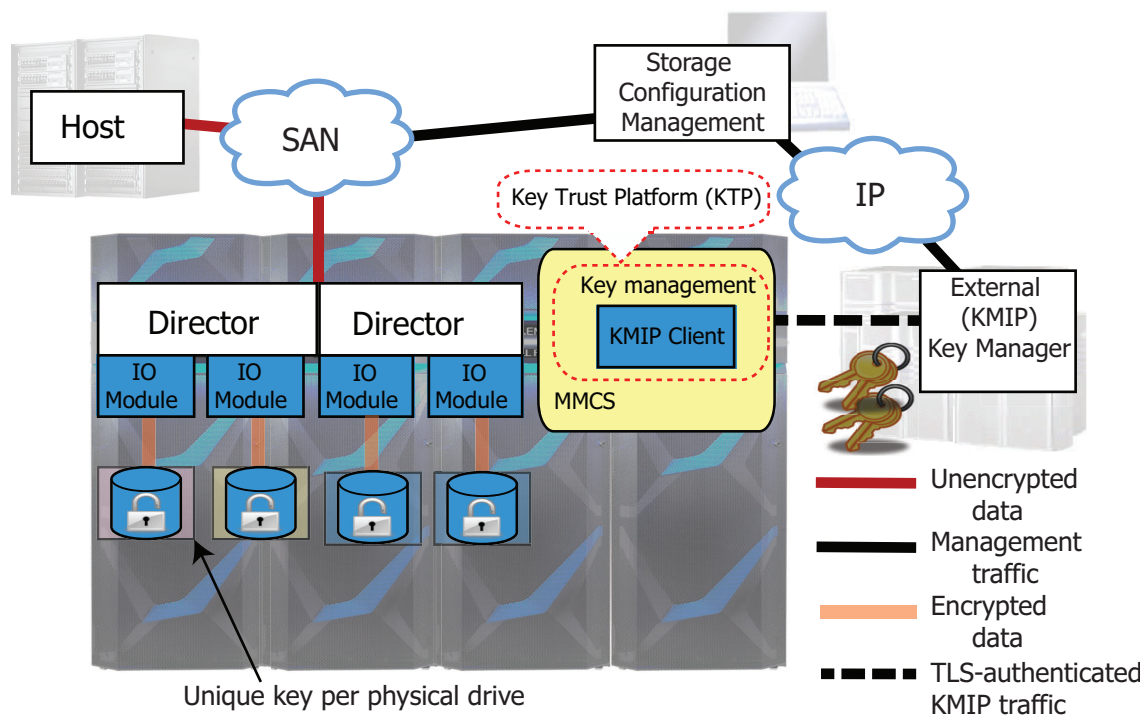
Host

SAN

Storage Configuration Management

IP

Key Trust Platform (KTP)

Key management

KMIP Client

MMCS

External (KMIP) Key Manager

Director

Director

IO Module

IO Module

IO Module

IO Module

Unencrypted data

Management traffic

Encrypted data

TLS-authenticated KMIP traffic

Unique key per physical drive